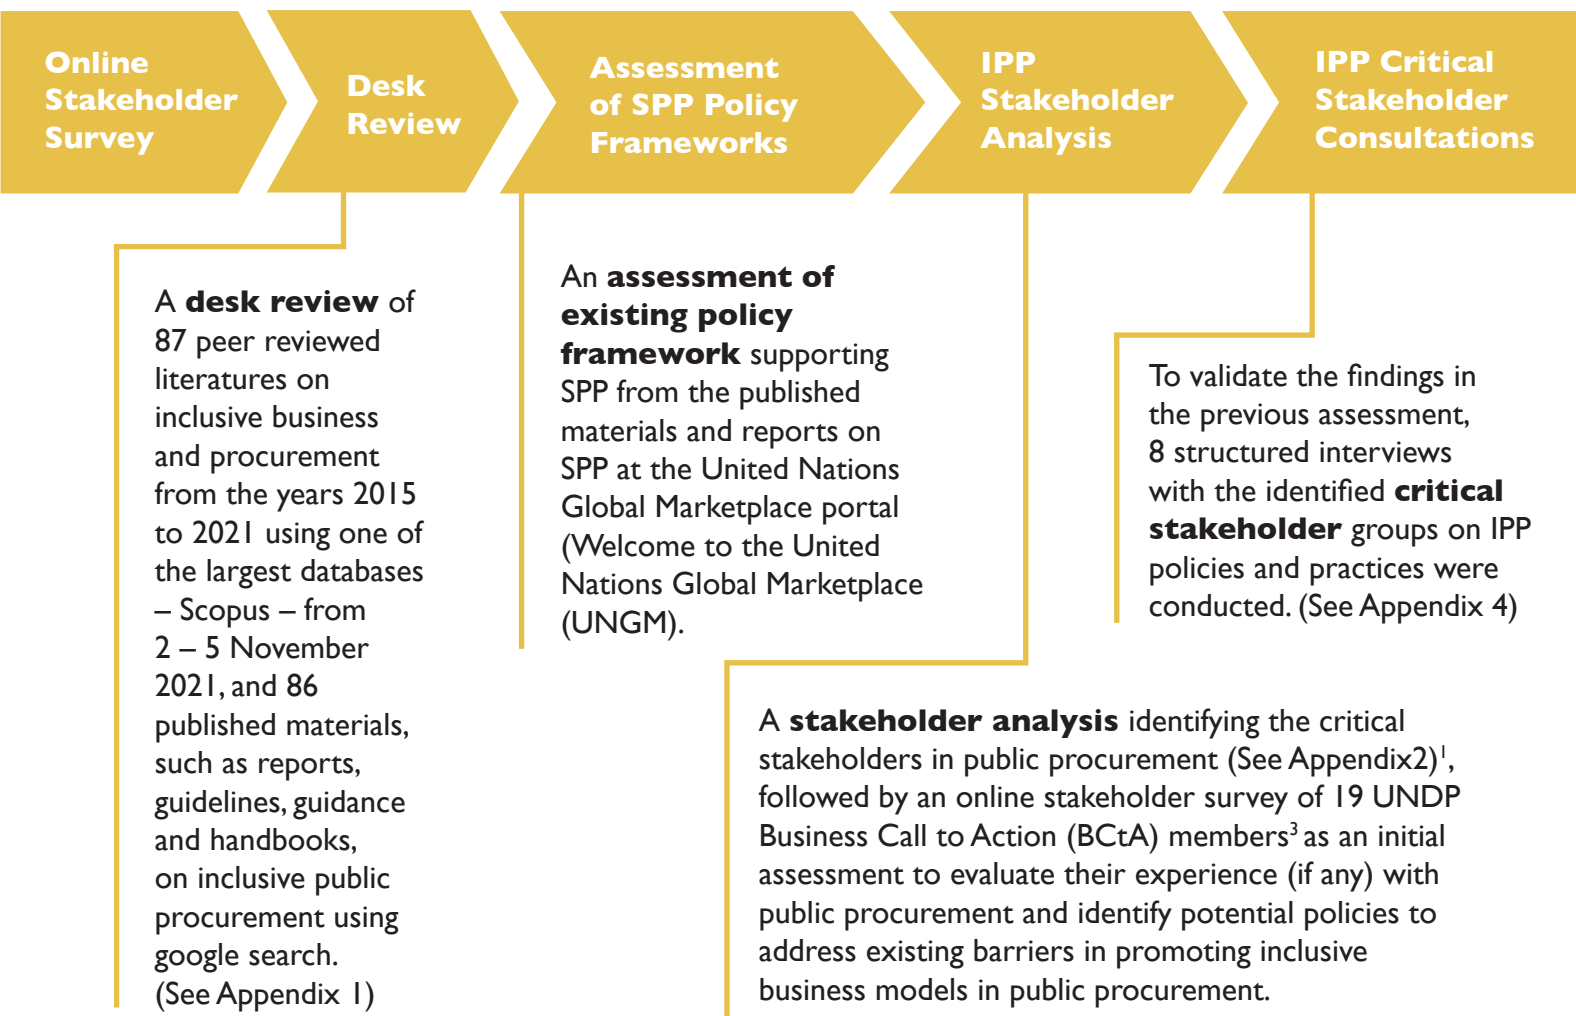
Online Stakeholder Survey

Desk Review

Assessment of SPP Policy Frameworks

IPP Stakeholder Analysis

IPP Critical Stakeholder Consultations

A **desk review** of 87 peer reviewed literatures on inclusive business and procurement from the years 2015 to 2021 using one of the largest databases – Scopus – from 2 – 5 November 2021, and 86 published materials, such as reports, guidelines, guidance and handbooks, on inclusive public procurement using google search. (See Appendix 1)

An **assessment of existing policy framework** supporting SPP from the published materials and reports on SPP at the United Nations Global Marketplace portal (Welcome to the United Nations Global Marketplace (UNGM).

To validate the findings in the previous assessment, 8 structured interviews with the identified **critical stakeholder** groups on IPP policies and practices were conducted. (See Appendix 4)

A **stakeholder analysis** identifying the critical stakeholders in public procurement (See Appendix2)$^1$, followed by an online stakeholder survey of 19 UNDP Business Call to Action (BCtA) members$^3$ as an initial assessment to evaluate their experience (if any) with public procurement and identify potential policies to address existing barriers in promoting inclusive business models in public procurement.